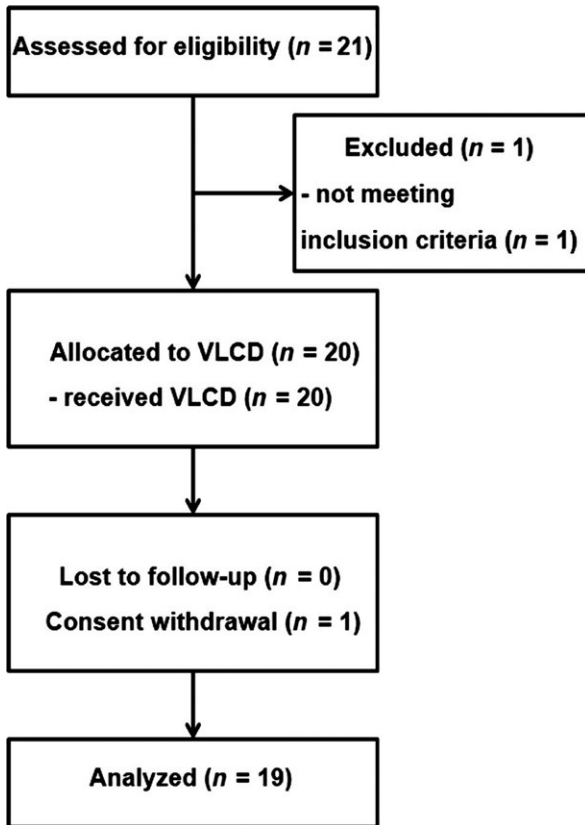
Assessed for eligibility ($n$ = 21)

Excluded ($n$ = 1)
- not meeting
inclusion criteria ($n$ = 1)

Allocated to VLCD ($n$ = 20)
- received VLCD ($n$ = 20)

Lost to follow-up ($n$ = 0)
Consent withdrawal ($n$ = 1)

Analyzed ($n$ = 19)